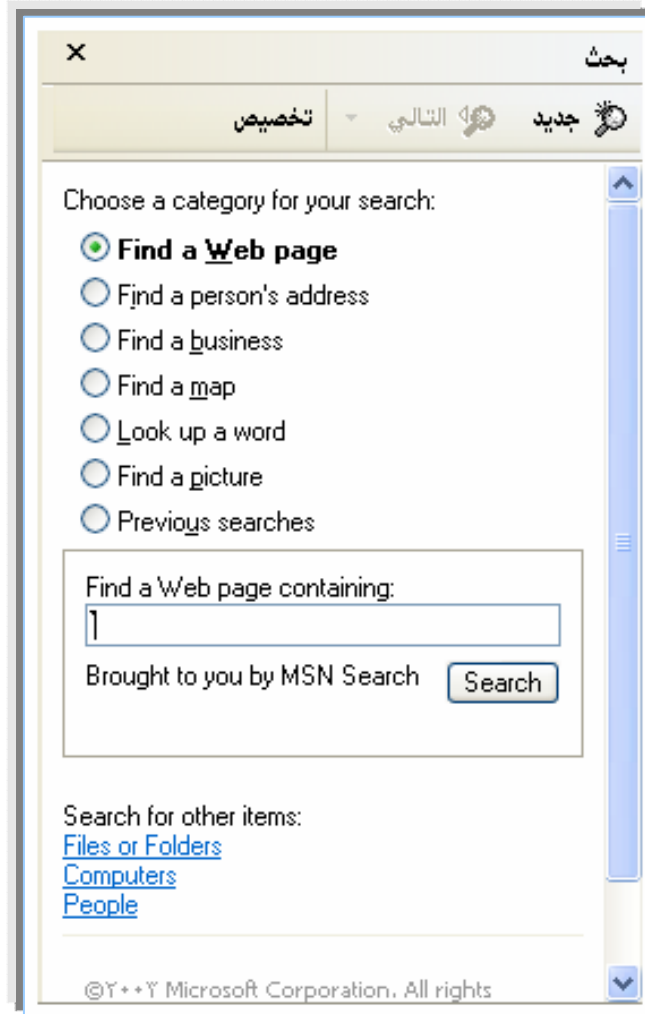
بحث ×

جديد التالي تخصيص

Choose a category for your search:

Find a Web page

Find a person's address

Find a business

Find a map

Look up a word

Find a picture

Previous searches

Find a Web page containing:

Brought to you by MSN Search

Search

Search for other items:

Files or Folders

Computers

People

©٢٠٠٢ Microsoft Corporation. All rights